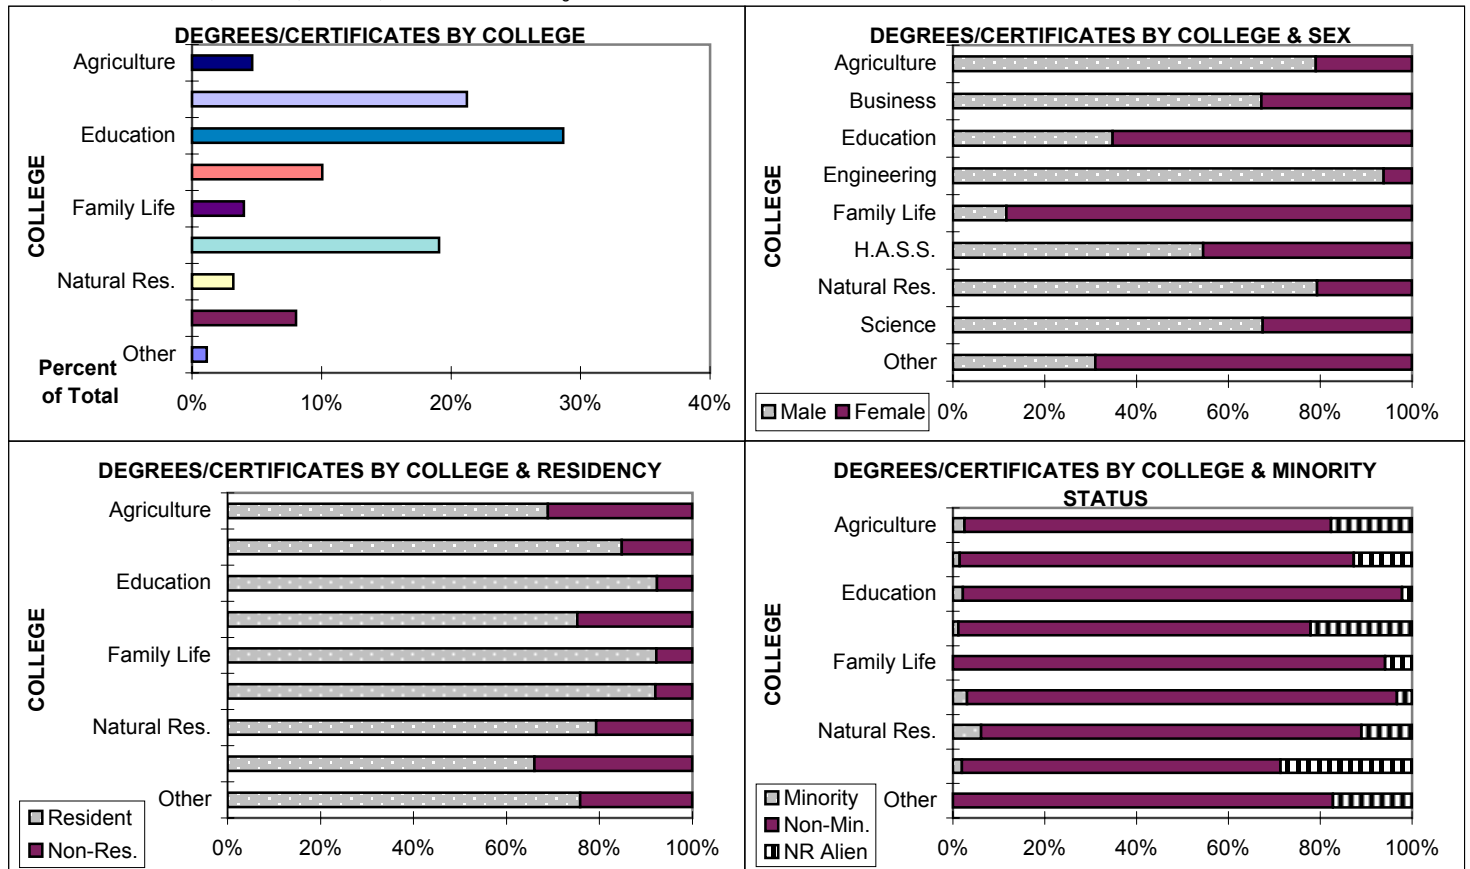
DEGREES/CERTIFICATES BY COLLEGE

COLLEGE

Agriculture
Education
Family Life
Natural Res.
Other

Percent of Total

0%
10%
20%
30%
40%

DEGREES/CERTIFICATES BY COLLEGE & SEX

COLLEGE

Agriculture
Business
Education
Engineering
Family Life
H.A.S.S.
Natural Res.
Science
Other

Male
Female

0%
20%
40%
60%
80%
100%

DEGREES/CERTIFICATES BY COLLEGE & RESIDENCY

COLLEGE

Agriculture
Education
Family Life
Natural Res.
Other

Resident
Non-Res.

0%
20%
40%
60%
80%
100%

DEGREES/CERTIFICATES BY COLLEGE & MINORITY STATUS

COLLEGE

Agriculture
Education
Family Life
Natural Res.
Other

Minority
Non-Min.
NR Alien

0%
20%
40%
60%
80%
100%